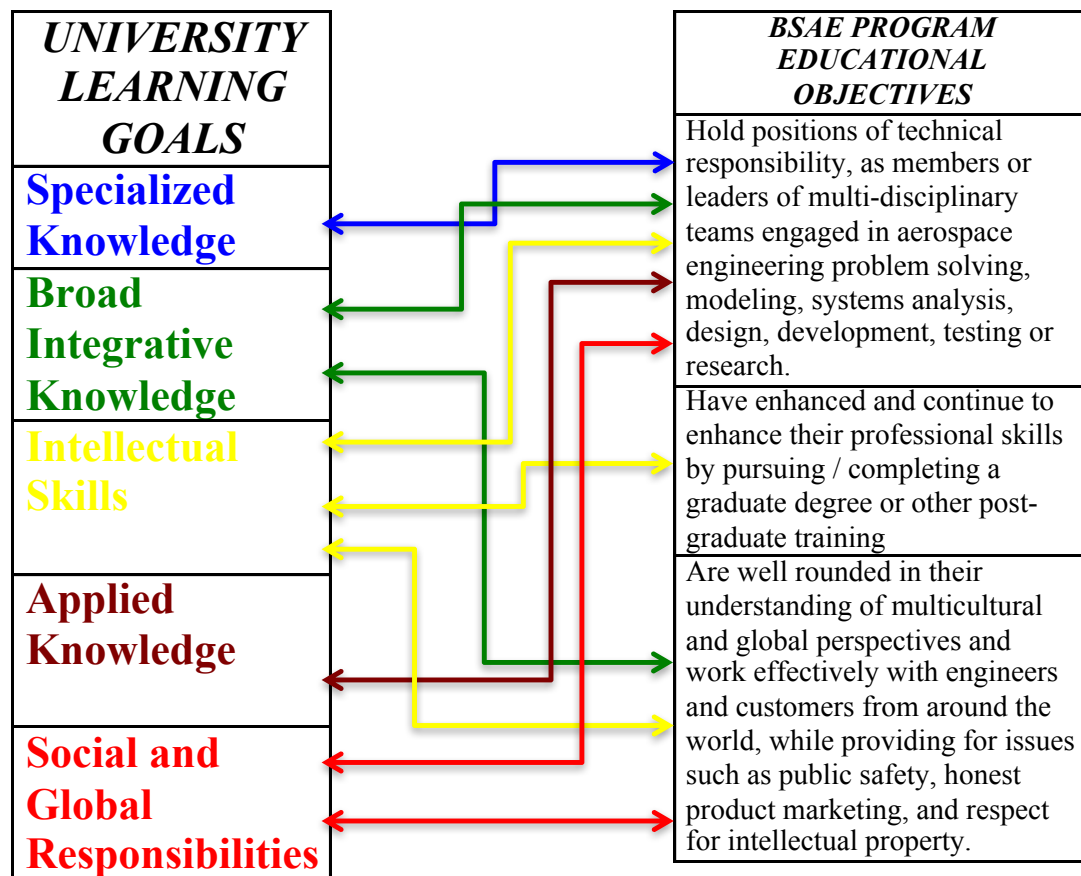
UNIVERSITY LEARNING GOALS

Specialized Knowledge

Broad Integrative Knowledge

Intellectual Skills

Applied Knowledge

Social and Global Responsibilities

BSAE PROGRAM EDUCATIONAL OBJECTIVES

Hold positions of technical responsibility, as members or leaders of multi-disciplinary teams engaged in aerospace engineering problem solving, modeling, systems analysis, design, development, testing or research.

Have enhanced and continue to enhance their professional skills by pursuing / completing a graduate degree or other post-graduate training

Are well rounded in their understanding of multicultural and global perspectives and work effectively with engineers and customers from around the world, while providing for issues such as public safety, honest product marketing, and respect for intellectual property.